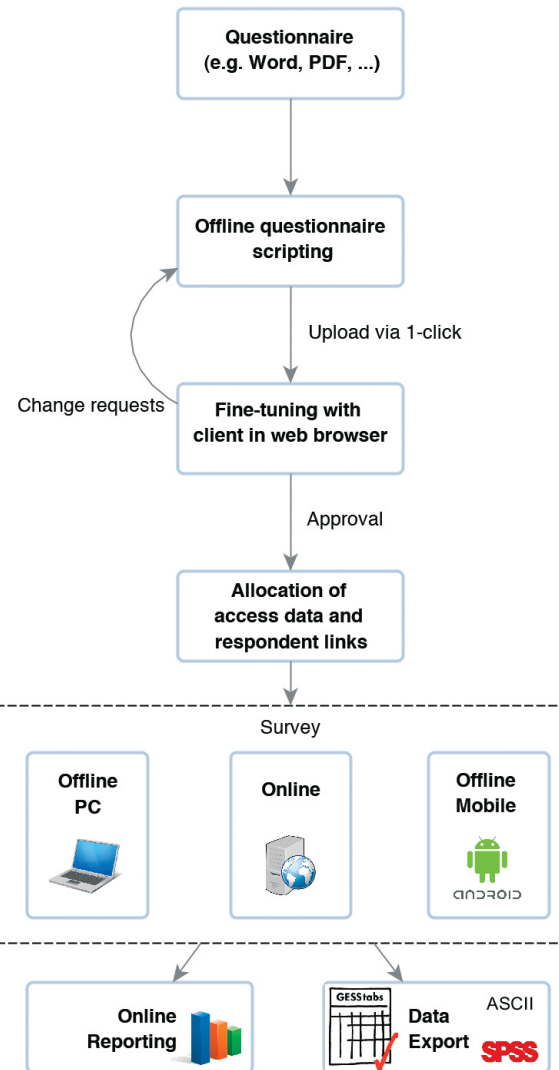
Questionnaire
(e.g. Word, PDF, ...)

Offline questionnaire scripting

Upload via 1-click

Change requests

Fine-tuning with client in web browser

Approval

Allocation of access data and respondent links

Survey

Offline PC

Online

Offline Mobile

android

Online Reporting

GESStabs

Data Export

ASCII

SPSS